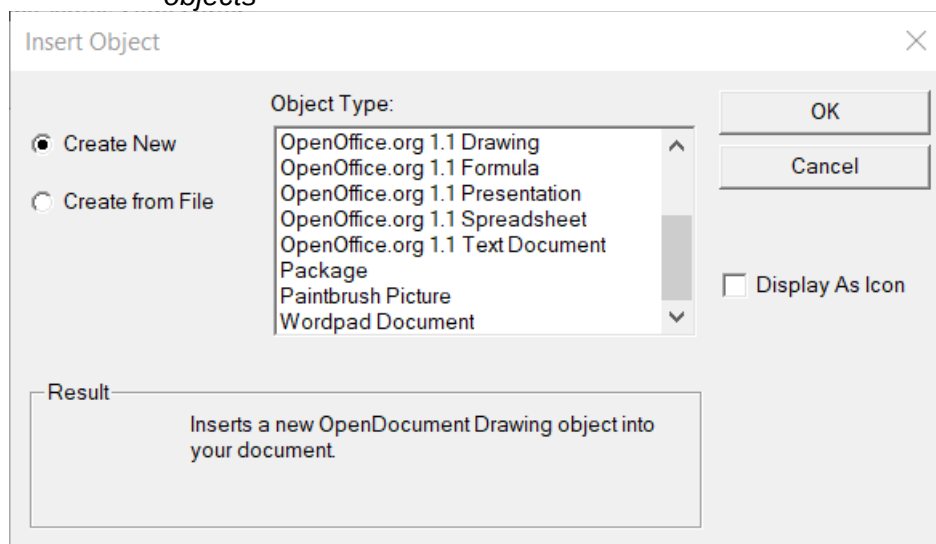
objects

Insert Object

Create New

Create from File

Object Type:

OpenOffice.org 1.1 Drawing
OpenOffice.org 1.1 Formula
OpenOffice.org 1.1 Presentation
OpenOffice.org 1.1 Spreadsheet
OpenOffice.org 1.1 Text Document
Package
Paintbrush Picture
Wordpad Document

OK

Cancel

Display As Icon

Result

Inserts a new OpenDocument Drawing object into your document.